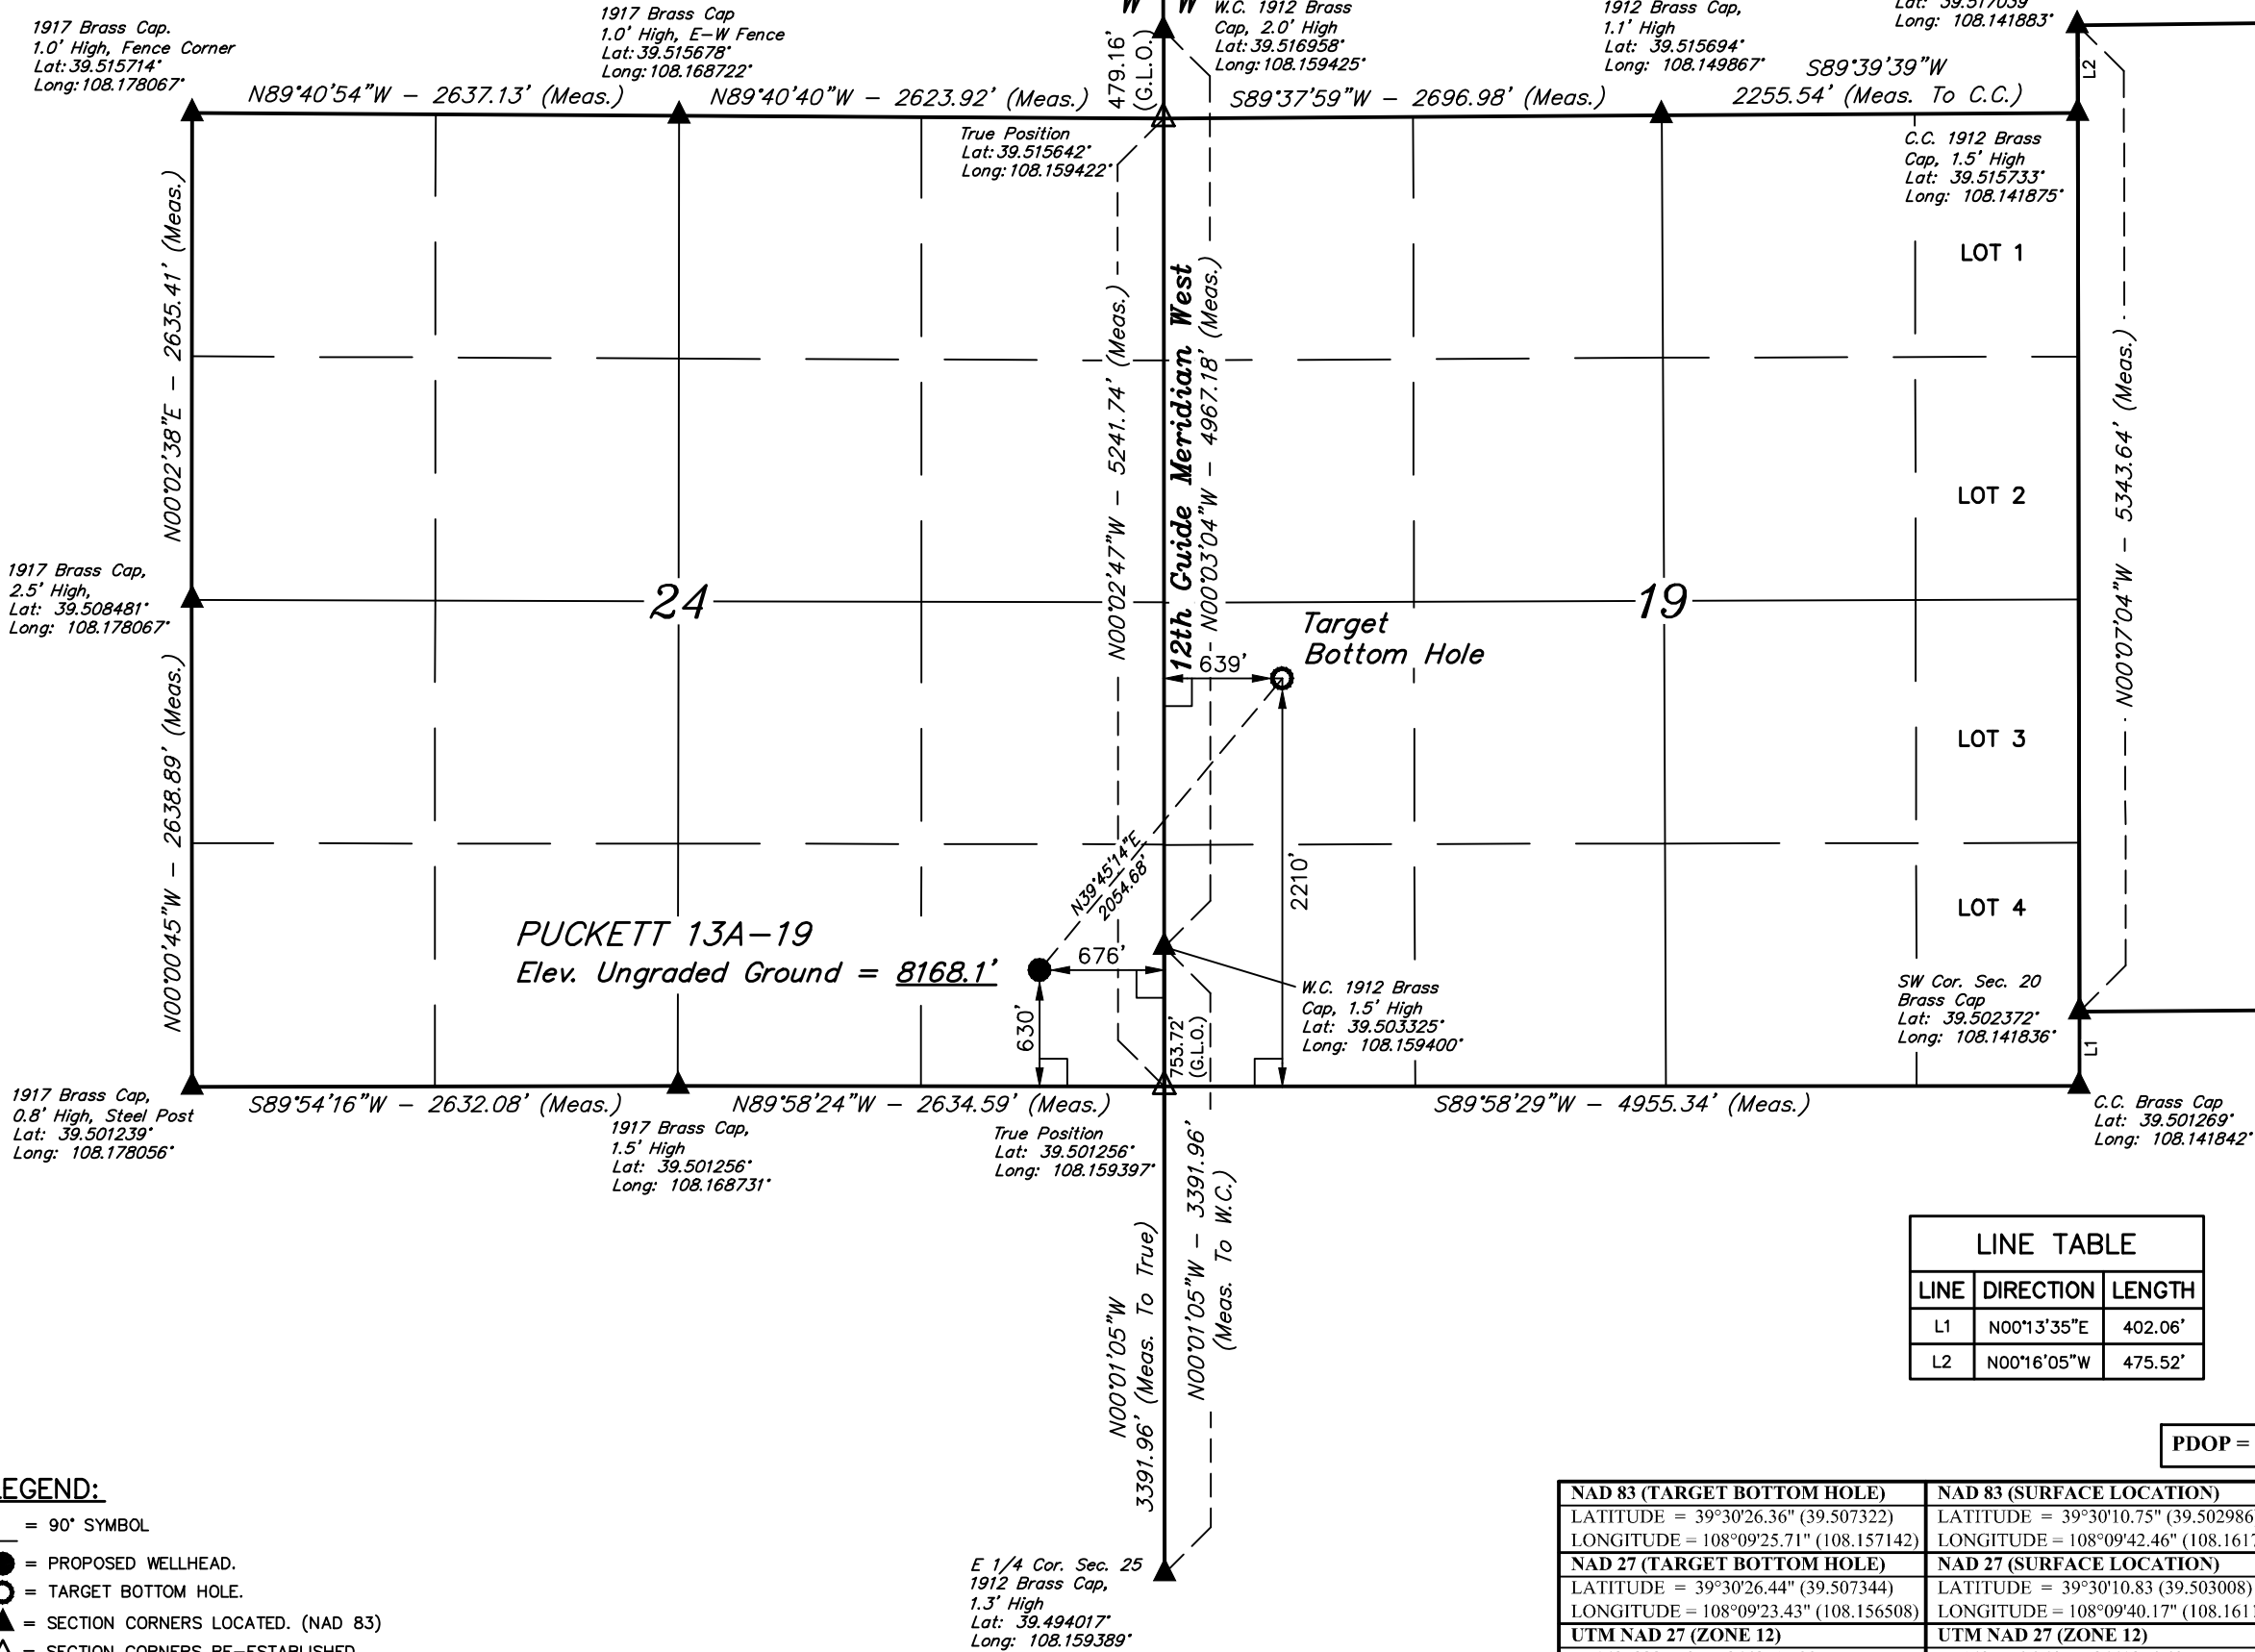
1917 Brass Cap. 1.0' High, Fence Corner Lat: 39.515714° Long: 108.178067°

1917 Brass Cap 1.0' High, E–W Fence Lat: 39.515678° Long: 108.168722°

W W

W.C. 1912 Brass Cap, 2.0' High Lat: 39.516958° Long: 108.159425°

1912 Brass Cap, 1.1' High Lat: 39.515694° Long: 108.149867°

Lat: 39.517059 Long: 108.141883°

N89°40'54"W – 2637.13' (Meas.)

N89°40'40"W – 2623.92' (Meas.)

479.16' (G.L.O.)

S89°37'59"W – 2696.98' (Meas.)

S89°39'39"W 2255.54' (Meas. To C.C.)

L2

True Position Lat: 39.515642° Long: 108.159422°

C.C. 1912 Brass Cap, 1.5' High Lat: 39.515733° Long: 108.141875°

LOT 1

N00°02'38"E – 2635.41' (Meas.)

N00°02'47"W – 5241.74' (Meas.)

12th Guide Meridian West

N00°03'04"W – 4967.18' (Meas.)

LOT 2

N00°07'04"W – 5343.64' (Meas.)

1917 Brass Cap, 2.5' High, Lat: 39.508481° Long: 108.178067°

24

19

Target Bottom Hole

639'

LOT 3

N00°00'45"W – 2638.89' (Meas.)

N39°45'14"E 2054.68'

2210'

LOT 4

PUCKETT 13A–19

Elev. Ungraded Ground = 8168.1'

676'

W.C. 1912 Brass Cap, 1.5' High Lat: 39.503325° Long: 108.159400°

SW Cor. Sec. 20 Brass Cap Lat: 39.502372° Long: 108.141836°

630'

753.72' (G.L.O.)

L1

1917 Brass Cap, 0.8' High, Steel Post Lat: 39.501239° Long: 108.178056°

S89°54'16"W – 2632.08' (Meas.)

N89°58'24"W – 2634.59' (Meas.)

S89°58'29"W – 4955.34' (Meas.)

C.C. Brass Cap Lat: 39.501269° Long: 108.141842°

1917 Brass Cap, 1.5' High Lat: 39.501256° Long: 108.168731°

True Position Lat: 39.501256° Long: 108.159397°

N00°01'05"W – 3391.96' (Meas. To W.C.)

N00°01'05"W 3391.96' (Meas. To True)

LINE TABLE

| LINE | DIRECTION | LENGTH |
|---|---|---|
| L1 | N00°13'35"E | 402.06' |
| L2 | N00°16'05"W | 475.52' |

PDOP =

LEGEND:

= 90° SYMBOL

= PROPOSED WELLHEAD.

= TARGET BOTTOM HOLE.

= SECTION CORNERS LOCATED. (NAD 83)

= SECTION CORNERS RE–ESTABLISHED

E 1/4 Cor. Sec. 25 1912 Brass Cap, 1.3' High Lat: 39.494017° Long: 108.159389°

| NAD 83 (TARGET BOTTOM HOLE) | NAD 83 (SURFACE LOCATION) |
|---|---|
| LATITUDE = 39°30'26.36" (39.507322) | LATITUDE = 39°30'10.75" (39.502986 |
| LONGITUDE = 108°09'25.71" (108.157142) | LONGITUDE = 108°09'42.46" (108.161 |
| NAD 27 (TARGET BOTTOM HOLE) | NAD 27 (SURFACE LOCATION) |
| LATITUDE = 39°30'26.44" (39.507344) | LATITUDE = 39°30'10.83 (39.503008) |
| LONGITUDE = 108°09'23.43" (108.156508) | LONGITUDE = 108°09'40.17" (108.161 |
| UTM NAD 27 (ZONE 12) | UTM NAD 27 (ZONE 12) |